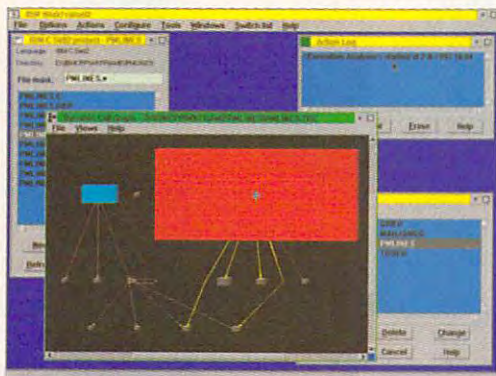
File Options Actions Configure Tools Windows Switch list Help

Language:

Directory:

File mask: PWLINES.\*

PWLINES.C
PWLINES.DEF

Action Log

Erase Help

File Views Help

DEF
PWLINES.C

Delete Change
Cancel Help